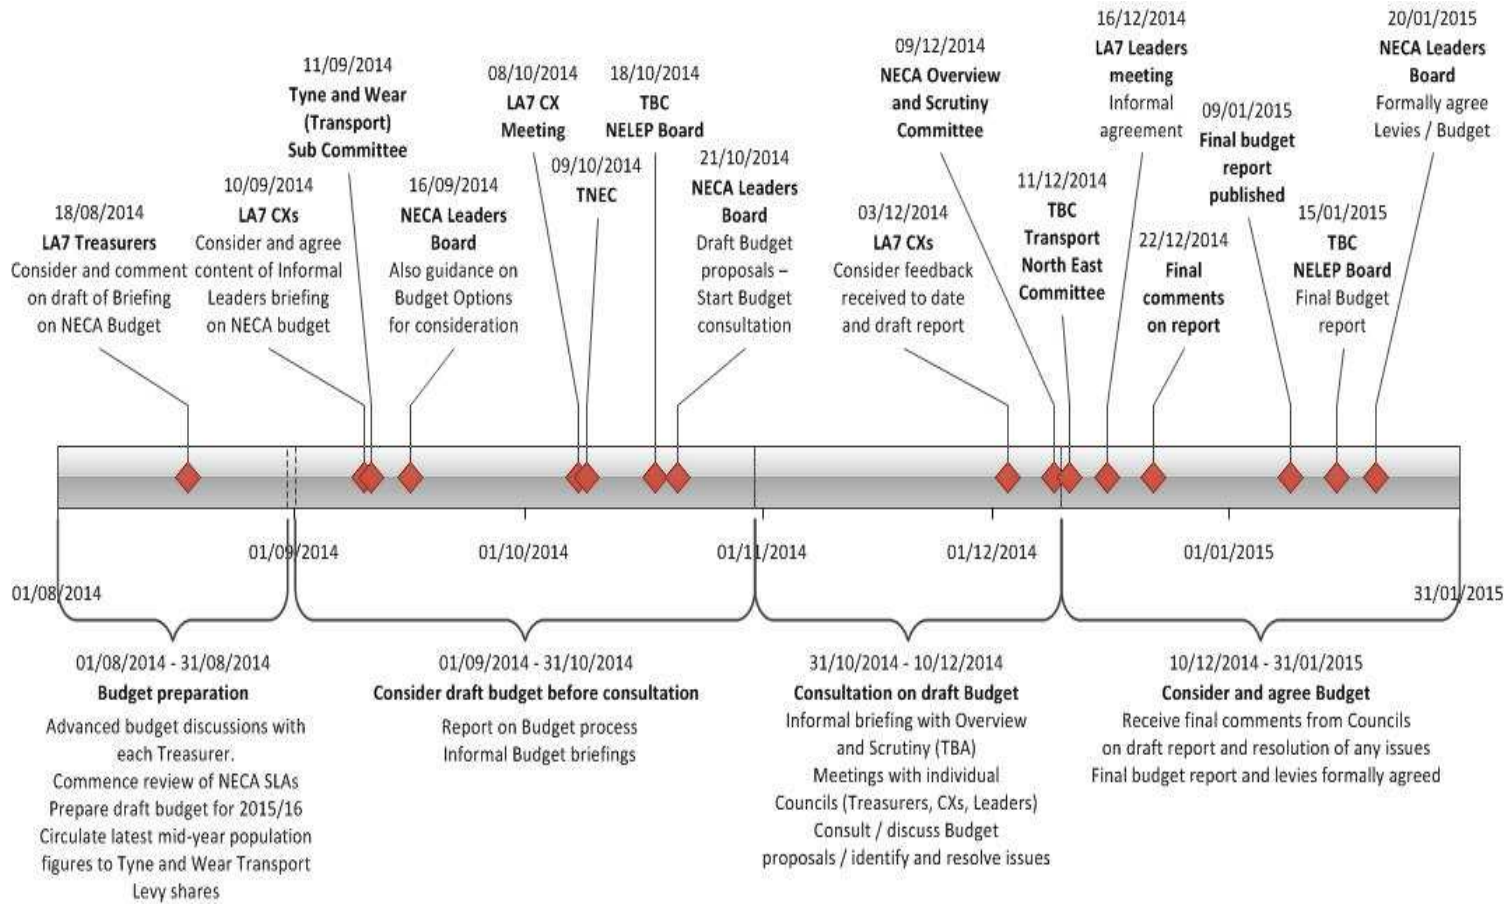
18/08/2014
**LA7 Treasurers**
Consider and comment on draft of Briefing on NECA Budget

10/09/2014
**LA7 CXs**
Consider and agree content of Informal Leaders briefing on NECA budget

11/09/2014
**Tyne and Wear (Transport) Sub Committee**

16/09/2014
**NECA Leaders Board**
Also guidance on Budget Options for consideration

08/10/2014
**LA7 CX Meeting**

09/10/2014
**TNEC**

18/10/2014
**TBC NELEP Board**

21/10/2014
**NECA Leaders Board**
Draft Budget proposals – Start Budget consultation

03/12/2014
**LA7 CXs**
Consider feedback received to date and draft report

09/12/2014
**NECA Overview and Scrutiny Committee**

11/12/2014
**TBC Transport North East Committee**

16/12/2014
**LA7 Leaders meeting**
Informal agreement

22/12/2014
**Final comments on report**

09/01/2015
**Final budget report published**

15/01/2015
**TBC NELEP Board**
Final Budget report

20/01/2015
**NECA Leaders Board**
Formally agree Levies / Budget

01/08/2014
01/09/2014
01/10/2014
01/11/2014
01/12/2014
01/01/2015
31/01/2015

01/08/2014 - 31/08/2014
**Budget preparation**
Advanced budget discussions with each Treasurer.
Commence review of NECA SLAs
Prepare draft budget for 2015/16
Circulate latest mid-year population figures to Tyne and Wear Transport Levy shares

01/09/2014 - 31/10/2014
**Consider draft budget before consultation**
Report on Budget process
Informal Budget briefings

31/10/2014 - 10/12/2014
**Consultation on draft Budget**
Informal briefing with Overview and Scrutiny (TBA)
Meetings with individual Councils (Treasurers, CXs, Leaders)
Consult / discuss Budget proposals / identify and resolve issues

10/12/2014 - 31/01/2015
**Consider and agree Budget**
Receive final comments from Councils on draft report and resolution of any issues
Final budget report and levies formally agreed